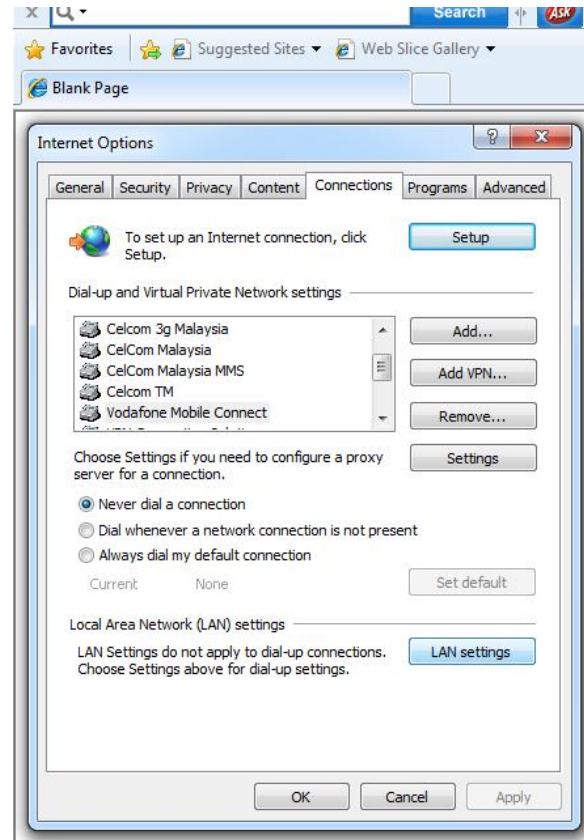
Search

Ask

Favorites

Suggested Sites ▾

Web Slice Gallery ▾

Blank Page

Internet Options

?

X

General | Security | Privacy | Content | Connections | Programs | Advanced

To set up an Internet connection, click Setup.

Setup

Dial-up and Virtual Private Network settings

Celcom 3g Malaysia
CelCom Malaysia
CelCom Malaysia MMS
Celcom TM
Vodafone Mobile Connect
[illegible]

Add...

Add VPN...

Remove...

Choose Settings if you need to configure a proxy server for a connection.

Settings

Never dial a connection

Dial whenever a network connection is not present

Always dial my default connection

Current None

Set default

Local Area Network (LAN) settings

LAN Settings do not apply to dial-up connections. Choose Settings above for dial-up settings.

LAN settings

OK

Cancel

Apply